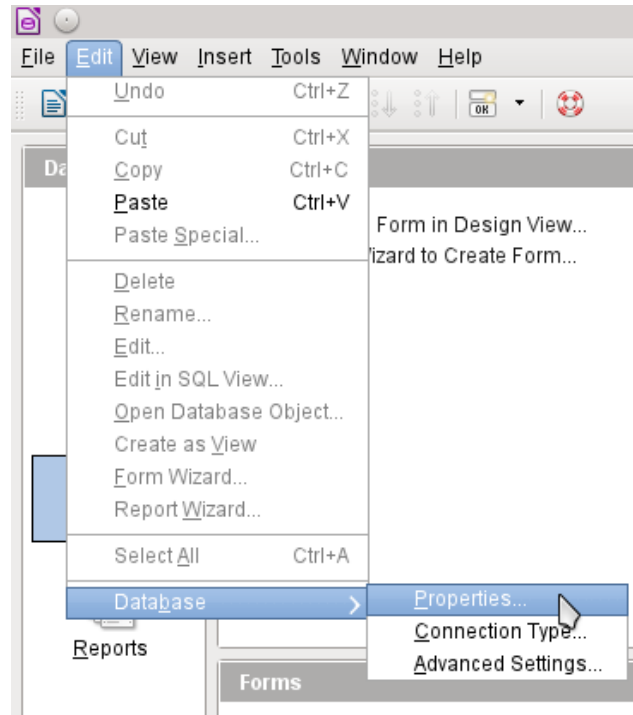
File Edit View Insert Tools Window Help

Undo Ctrl+Z
Cut Ctrl+X
Copy Ctrl+C
Paste Ctrl+V
Paste Special...
Delete
Rename...
Edit...
Edit in SQL View...
Open Database Object...
Create as View
Form Wizard...
Report Wizard...
Select All Ctrl+A
Database

Properties...
Connection Type...
Advanced Settings...

Da

Form in Design View...
Vizard to Create Form...

Reports

Forms